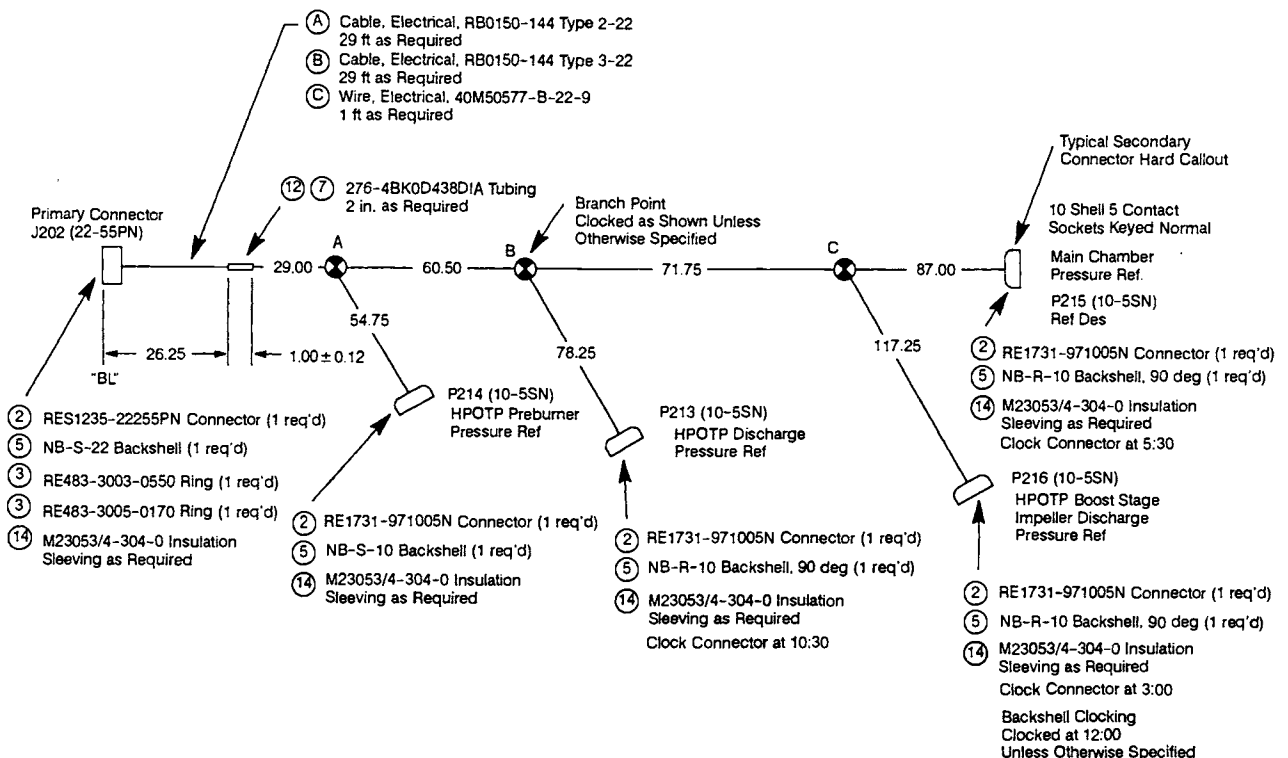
(A) Cable, Electrical, RB0150-144 Type 2-22
29 ft as Required
(B) Cable, Electrical, RB0150-144 Type 3-22
29 ft as Required
(C) Wire, Electrical, 40M50577-B-22-9
1 ft as Required

Typical Secondary
Connector Hard Callout

(12) (7) 276-4BK0D438DIA Tubing
2 in. as Required

Primary Connector
J202 (22-55PN)

Branch Point
Clocked as Shown Unless
Otherwise Specified

10 Shell 5 Contact
Sockets Keyed Normal

A B C

29.00 60.50 71.75 87.00

Main Chamber
Pressure Ref.

P215 (10-5SN)
Ref Des

54.75 78.25 117.25

26.25 1.00 ± 0.12

"BL"

(2) RE1731-971005N Connector (1 req'd)
(5) NB-R-10 Backshell, 90 deg (1 req'd)
(14) M23053/4-304-0 Insulation
Sleeving as Required
Clock Connector at 5:30

P214 (10-5SN)
HPOTP Preburner
Pressure Ref

P213 (10-5SN)
HPOTP Discharge
Pressure Ref

(2) RES1235-22255PN Connector (1 req'd)
(5) NB-S-22 Backshell (1 req'd)
(3) RE483-3003-0550 Ring (1 req'd)
(3) RE483-3005-0170 Ring (1 req'd)
(14) M23053/4-304-0 Insulation
Sleeving as Required

P216 (10-5SN)
HPOTP Boost Stage
Impeller Discharge
Pressure Ref

(2) RE1731-971005N Connector (1 req'd)
(5) NB-S-10 Backshell (1 req'd)
(14) M23053/4-304-0 Insulation
Sleeving as Required

(2) RE1731-971005N Connector (1 req'd)
(5) NB-R-10 Backshell, 90 deg (1 req'd)
(14) M23053/4-304-0 Insulation
Sleeving as Required
Clock Connector at 10:30

(2) RE1731-971005N Connector (1 req'd)
(5) NB-R-10 Backshell, 90 deg (1 req'd)
(14) M23053/4-304-0 Insulation
Sleeving as Required
Clock Connector at 3:00

Backshell Clocking
Clocked at 12:00
Unless Otherwise Specified